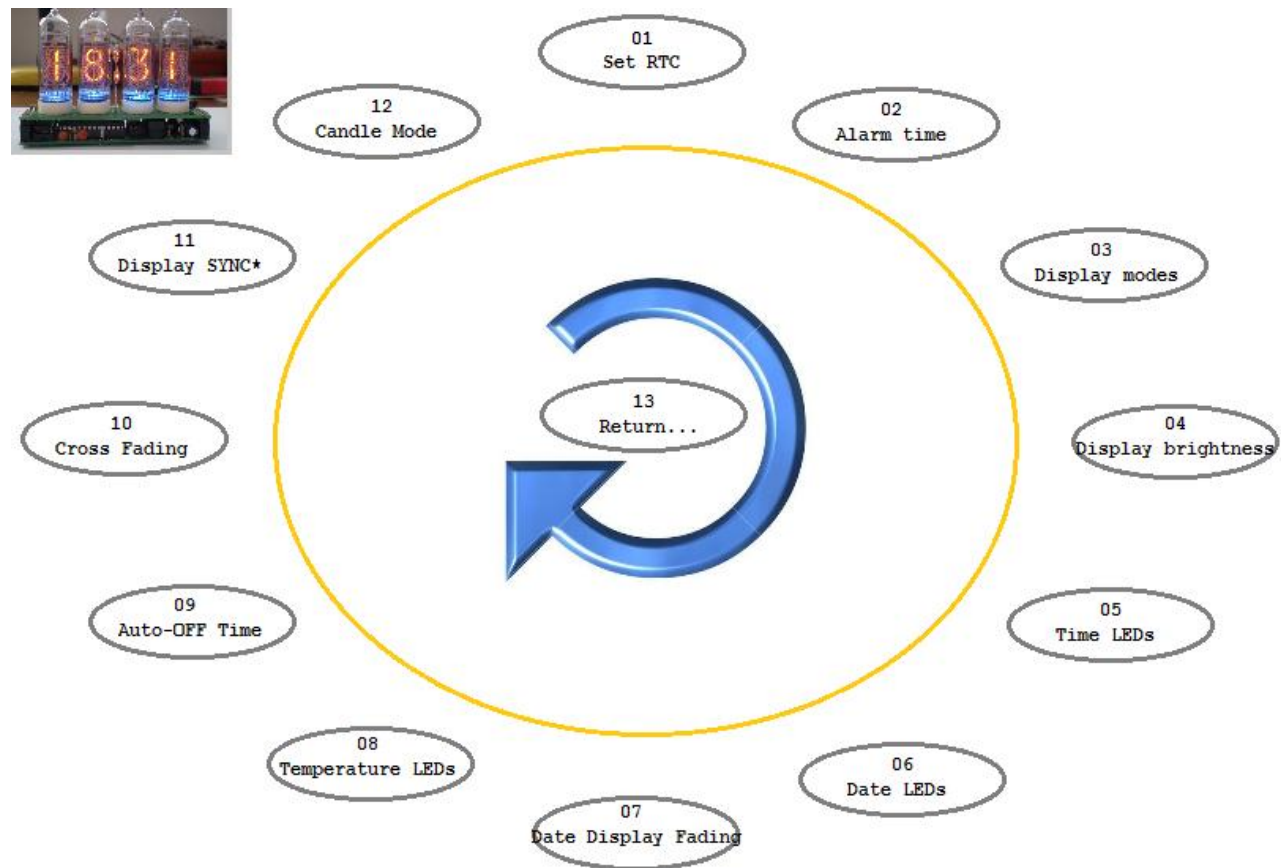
18:31

01
Set RTC

02
Alarm time

03
Display modes

04
Display brightness

05
Time LEDs

06
Date LEDs

07
Date Display Fading

08
Temperature LEDs

09
Auto-OFF Time

10
Cross Fading

11
Display SYNC*

12
Candle Mode

13
Return...